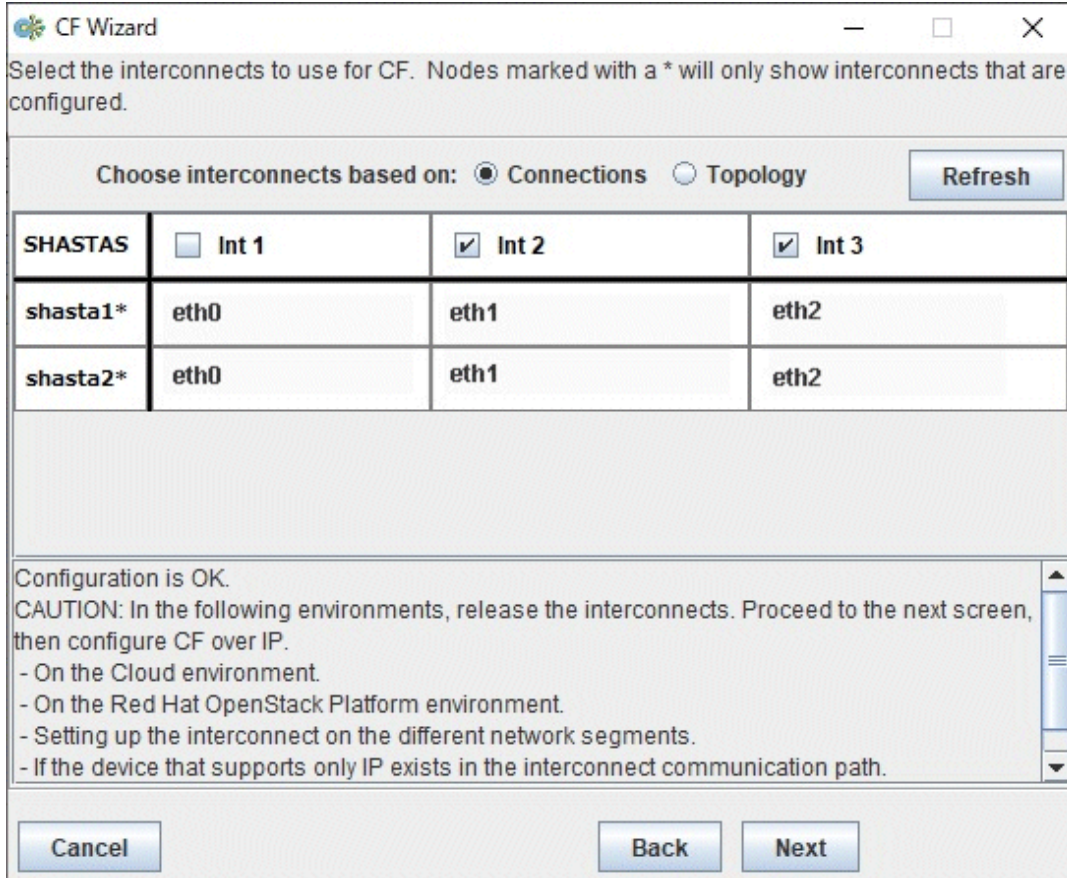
CF Wizard

Select the interconnects to use for CF. Nodes marked with a * will only show interconnects that are configured.

Choose interconnects based on: Connections Topology

Refresh

| SHASTAS | Int 1 | Int 2 | Int 3 |
|---|---|---|---|
| shasta1* | eth0 | eth1 | eth2 |
| shasta2* | eth0 | eth1 | eth2 |

Configuration is OK.
CAUTION: In the following environments, release the interconnects. Proceed to the next screen, then configure CF over IP.
- On the Cloud environment.
- On the Red Hat OpenStack Platform environment.
- Setting up the interconnect on the different network segments.
- If the device that supports only IP exists in the interconnect communication path.

Cancel

Back

Next